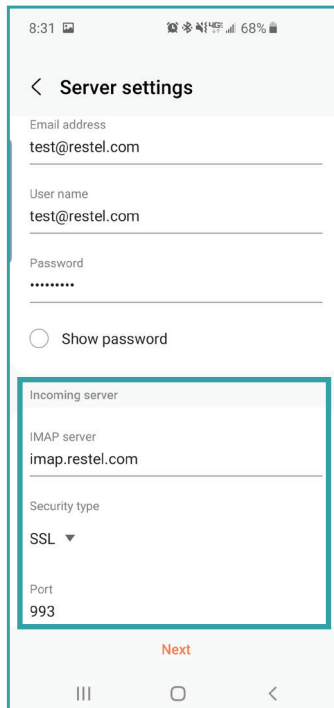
8:31 68%

< Server settings

Email address
test@restel.com

User name
test@restel.com

Password
•••••••••

Show password

Incoming server

IMAP server
imap.restel.com

Security type
SSL ▼

Port
993

Next